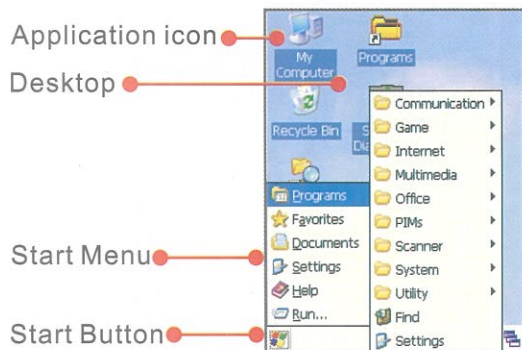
Application icon
Desktop
Start Menu
Start Button

My Computer
Programs
Recycle Bin
S
Dia

Programs
Favorites
Documents
Settings
Help
Run...

Communication
Game
Internet
Multimedia
Office
PIMs
Scanner
System
Utility
Find
Settings